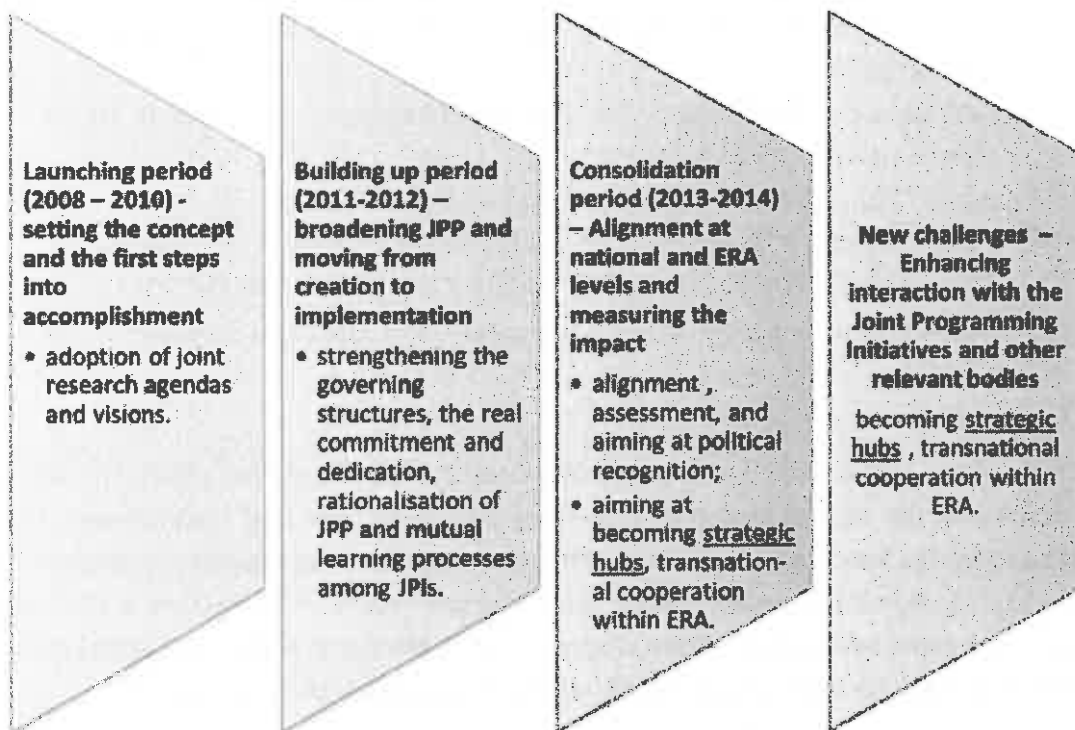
Launching period (2008 – 2010) - setting the concept and the first steps into accomplishment

• adoption of joint research agendas and visions.

Building up period (2011-2012) – broadening JPP and moving from creation to implementation

• strengthening the governing structures, the real commitment and dedication, rationalisation of JPP and mutual learning processes among JPIs.

Consolidation period (2013-2014) – Alignment at national and ERA levels and measuring the impact

• alignment , assessment, and aiming at political recognition;
• aiming at becoming strategic hubs, transnational cooperation within ERA.

New challenges – Enhancing interaction with the Joint Programming Initiatives and other relevant bodies

becoming strategic hubs , transnational cooperation within ERA.